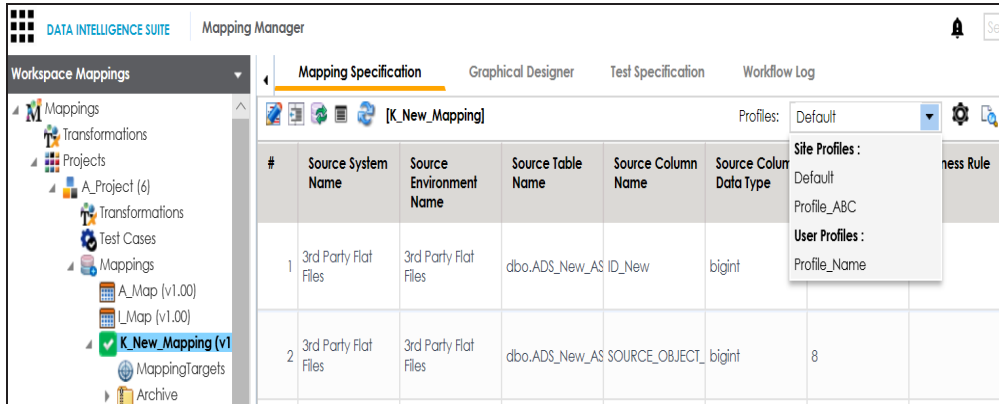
DATA INTELLIGENCE SUITE Mapping Manager

Workspace Mappings

Mappings
Transformations
Projects
A_Project (6)
Transformations
Test Cases
Mappings
A_Map (v1.00)
I_Map (v1.00)
K_New_Mapping (v1
MappingTargets
Archive

Mapping Specification Graphical Designer Test Specification Workflow Log

[K_New_Mapping]

Profiles: Default

Site Profiles :
Default
Profile_ABC
User Profiles :
Profile_Name

| # | Source System Name | Source Environment Name | Source Table Name | Source Column Name | Source Colum Data Type | | ness Rule |
|---|---|---|---|---|---|---|---|
| 1 | 3rd Party Flat Files | 3rd Party Flat Files | dbo.ADS_New_AS | ID_New | bigint | | |
| 2 | 3rd Party Flat Files | 3rd Party Flat Files | dbo.ADS_New_AS | SOURCE_OBJECT_ | bigint | 8 | |